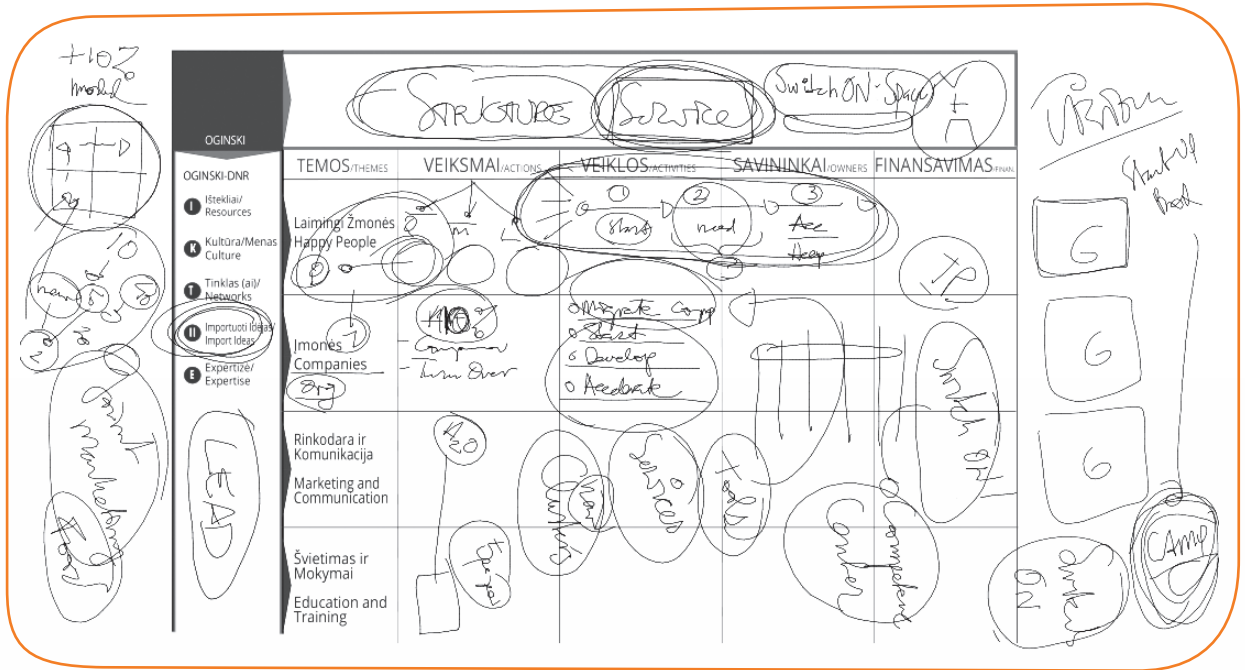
+102
model

OGINSKI

OGINSKI-DNR

I Ištekliai/ Resources

K Kultūra/Menas Culture

T Tinklas (ai)/ Networks

II Importuoti Ideas/ Import Ideas

E Expertize/ Expertise

LEAD

STRUCTURE

SERVICE

Switch ON Space

| TEMOS/THEMES | VEIKSMAI/ACTIONS | VEIKLOS/ACTIVITIES | SAVININKAI/OWNERS | FINANSAVIMAS/FINAN. |
|---|---|---|---|---|
| Laimingi Žmonės Happy People | | 1 start 2 need 3 Acc Accp | | |
| Įmonės Companies | 1 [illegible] Company Turn Over | Migrate Comp Start Develop Feedback | | Switch ON |
| Rinkodara ir Komunikacija Marketing and Communication | | Services Tools | | Content Competent |
| Švietimas ir Mokymai Education and Training | | | | |

VISION

Start Up Book

G

G

G

CAMP

Switch ON